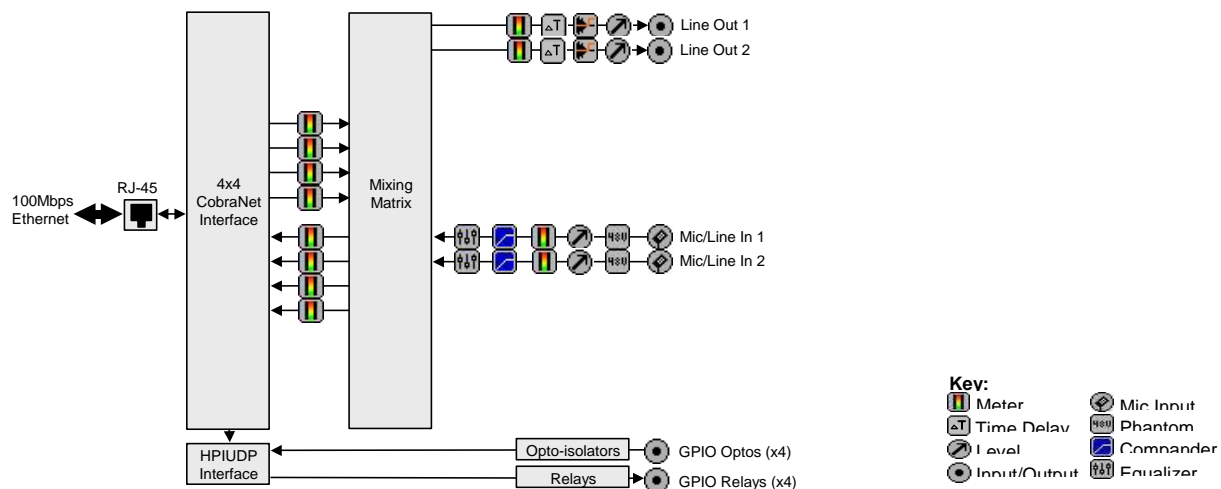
Line Out 1
Line Out 2

100Mbps Ethernet

RJ-45

4x4 CobraNet Interface

Mixing Matrix

Mic/Line In 1
Mic/Line In 2

HPIUDP Interface

Opto-isolators
GPIO Optos (x4)

Relays
GPIO Relays (x4)

Key:
Meter
Time Delay
Level
Input/Output
Mic Input
Phantom
Compander
Equalizer